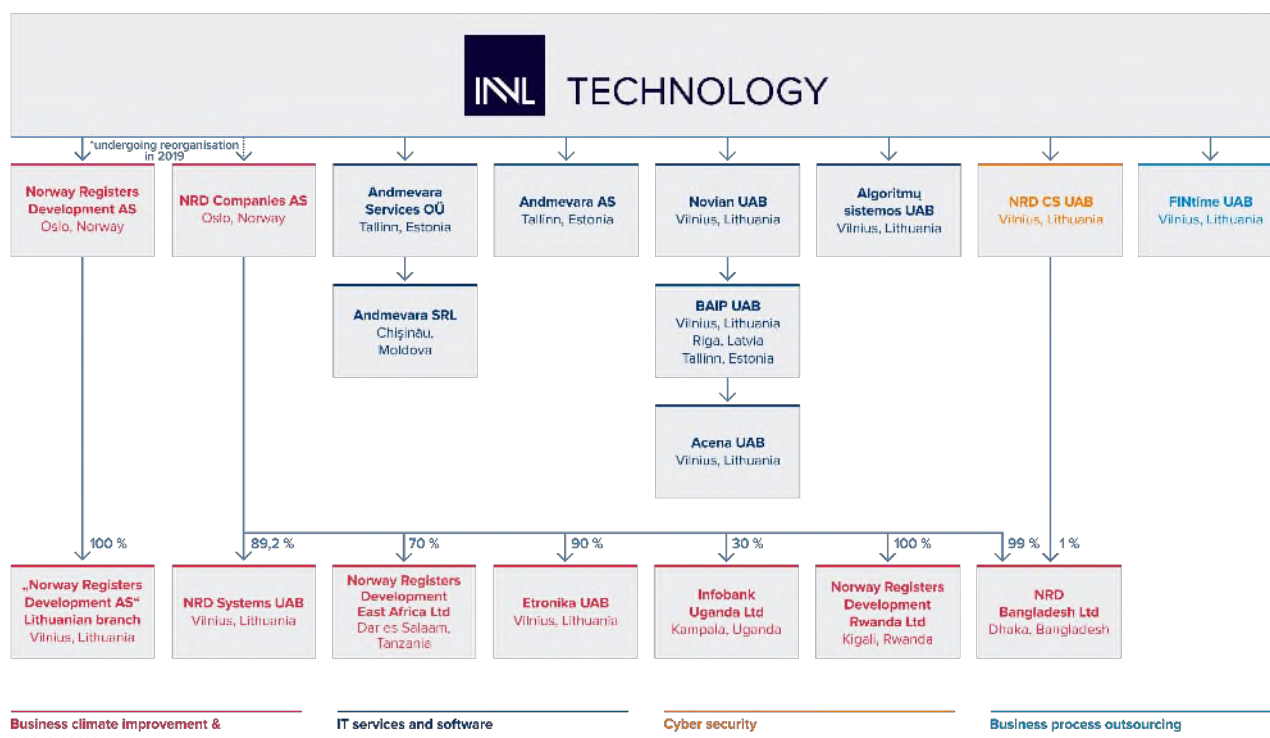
INVL TECHNOLOGY

*undergoing reorganisation in 2019

Norway Registers Development AS
Oslo, Norway

NRD Companies AS
Oslo, Norway

Andmevara Services OÜ
Tallinn, Estonia

Andmevara AS
Tallinn, Estonia

Novian UAB
Vilnius, Lithuania

Algoritmų sistemos UAB
Vilnius, Lithuania

NRD CS UAB
Vilnius, Lithuania

FINtime UAB
Vilnius, Lithuania

Andmevara SRL
Chişinău, Moldova

BAIP UAB
Vilnius, Lithuania
Riga, Latvia
Tallinn, Estonia

Acena UAB
Vilnius, Lithuania

100 %

89,2 %

70 %

90 %

30 %

100 %

99 %

1 %

„Norway Registers Development AS“ Lithuanian branch
Vilnius, Lithuania

NRD Systems UAB
Vilnius, Lithuania

Norway Registers Development East Africa Ltd
Dar es Salaam, Tanzania

Etronika UAB
Vilnius, Lithuania

Infobank Uganda Ltd
Kampala, Uganda

Norway Registers Development Rwanda Ltd
Kigali, Rwanda

NRD Bangladesh Ltd
Dhaka, Bangladesh

Business climate improvement &

IT services and software

Cyber security

Business process outsourcing